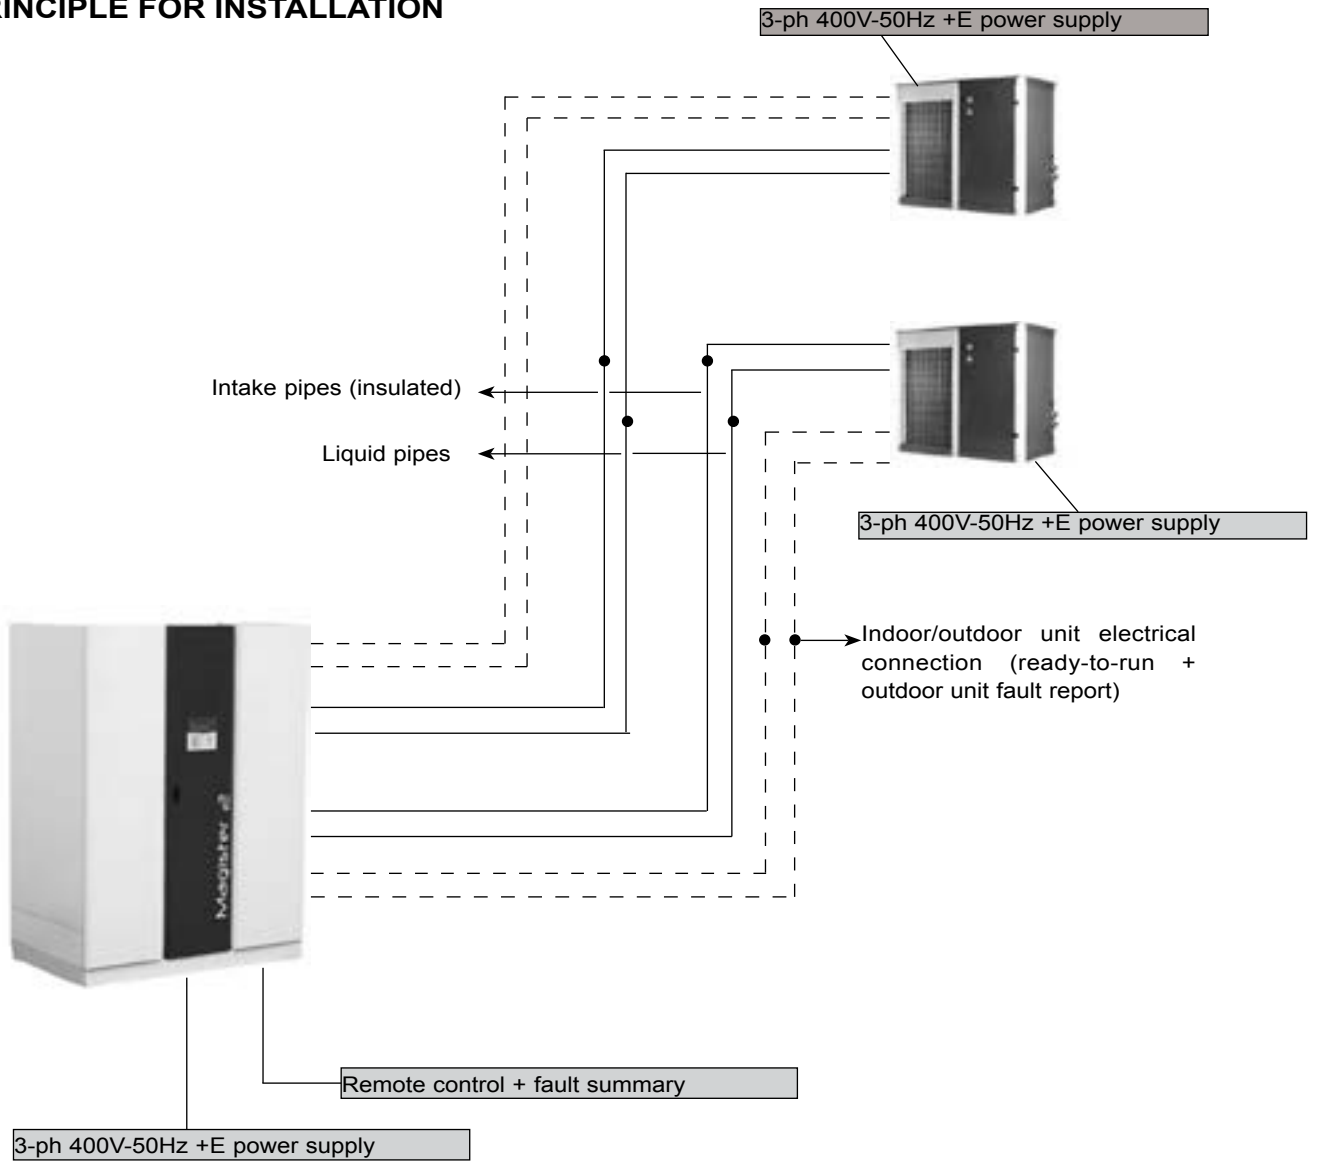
RINCIPLE FOR INSTALLATION

3-ph 400V-50Hz +E power supply

Intake pipes (insulated)

Liquid pipes

3-ph 400V-50Hz +E power supply

Indoor/outdoor unit electrical connection (ready-to-run + outdoor unit fault report)

Magister

Remote control + fault summary

3-ph 400V-50Hz +E power supply